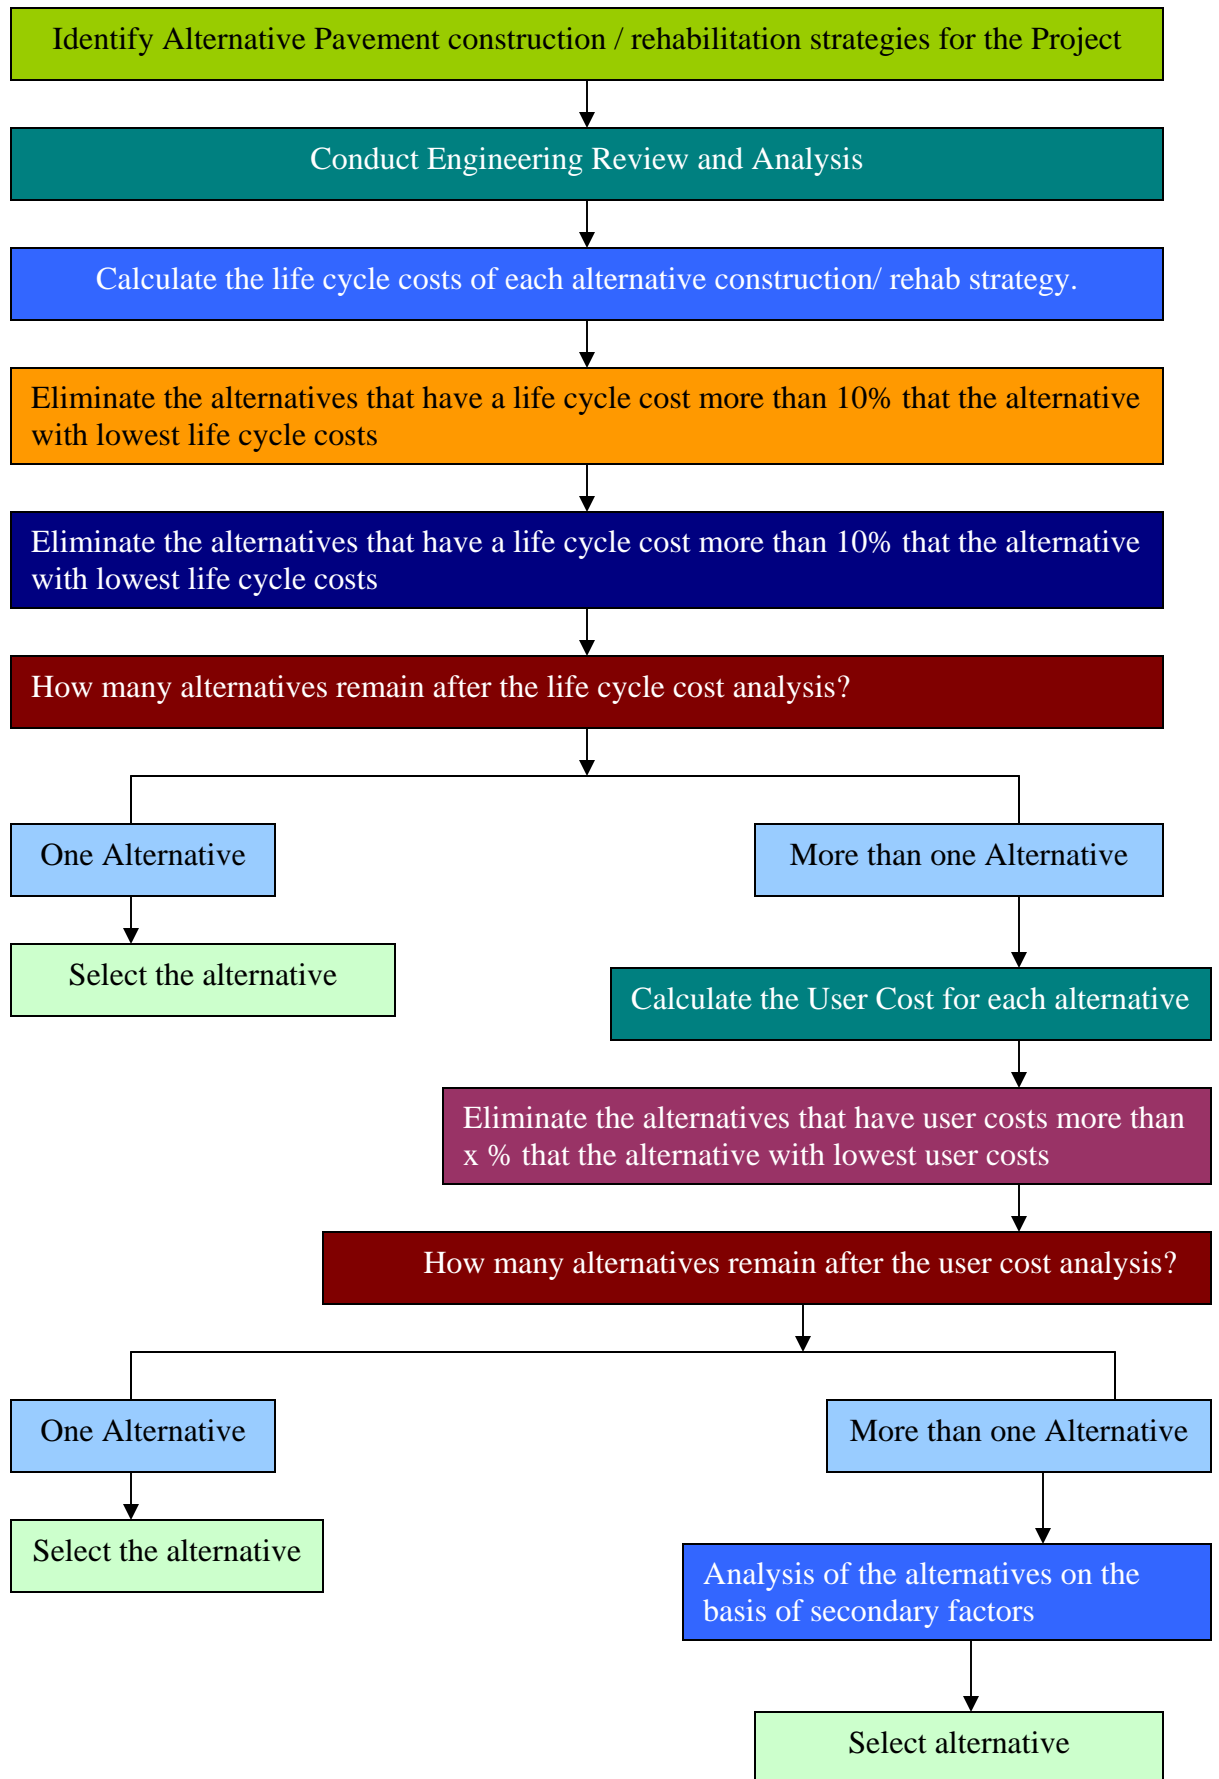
Identify Alternative Pavement construction / rehabilitation strategies for the Project

Conduct Engineering Review and Analysis

Calculate the life cycle costs of each alternative construction/ rehab strategy.

Eliminate the alternatives that have a life cycle cost more than 10% that the alternative with lowest life cycle costs

Eliminate the alternatives that have a life cycle cost more than 10% that the alternative with lowest life cycle costs

How many alternatives remain after the life cycle cost analysis?

One Alternative

More than one Alternative

Select the alternative

Calculate the User Cost for each alternative

Eliminate the alternatives that have user costs more than x % that the alternative with lowest user costs

How many alternatives remain after the user cost analysis?

One Alternative

More than one Alternative

Select the alternative

Analysis of the alternatives on the basis of secondary factors

Select alternative